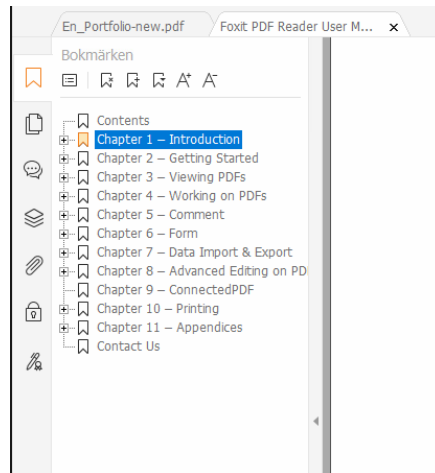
En_Portfolio-new.pdf

Foxit PDF Reader User M... ×

Bokmärken

Contents
Chapter 1 – Introduction
Chapter 2 – Getting Started
Chapter 3 – Viewing PDFs
Chapter 4 – Working on PDFs
Chapter 5 – Comment
Chapter 6 – Form
Chapter 7 – Data Import & Export
Chapter 8 – Advanced Editing on PD
Chapter 9 – ConnectedPDF
Chapter 10 – Printing
Chapter 11 – Appendices
Contact Us